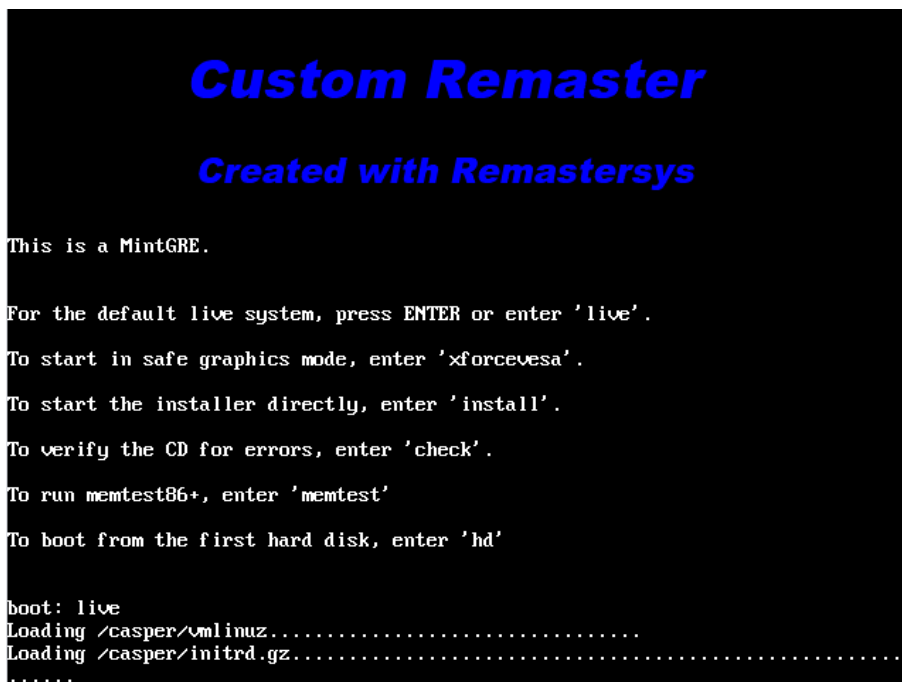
Custom Remaster

Created with Remastersys

This is a MintGRE.

For the default live system, press ENTER or enter 'live'.

To start in safe graphics mode, enter 'xforcevesa'.

To start the installer directly, enter 'install'.

To verify the CD for errors, enter 'check'.

To run memtest86+, enter 'memtest'

To boot from the first hard disk, enter 'hd'

boot: live
Loading /casper/vmlinuz..................................
Loading /casper/initrd.gz.............................................................
......